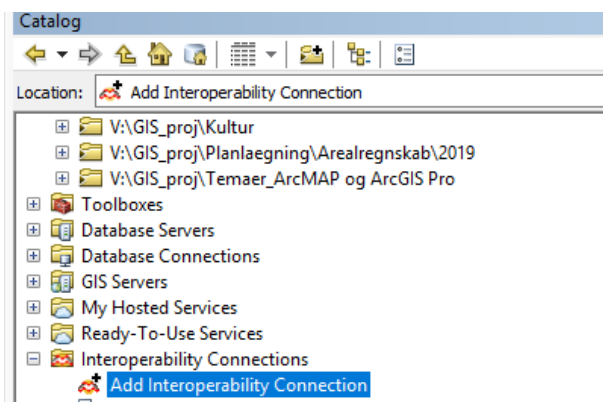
Catalog

Location: Add Interoperability Connection

V:\GIS_proj\Kultur
V:\GIS_proj\Planlaegning\Arealregnskab\2019
V:\GIS_proj\Temaer_ArcMAP og ArcGIS Pro
Toolboxes
Database Servers
Database Connections
GIS Servers
My Hosted Services
Ready-To-Use Services
Interoperability Connections
Add Interoperability Connection